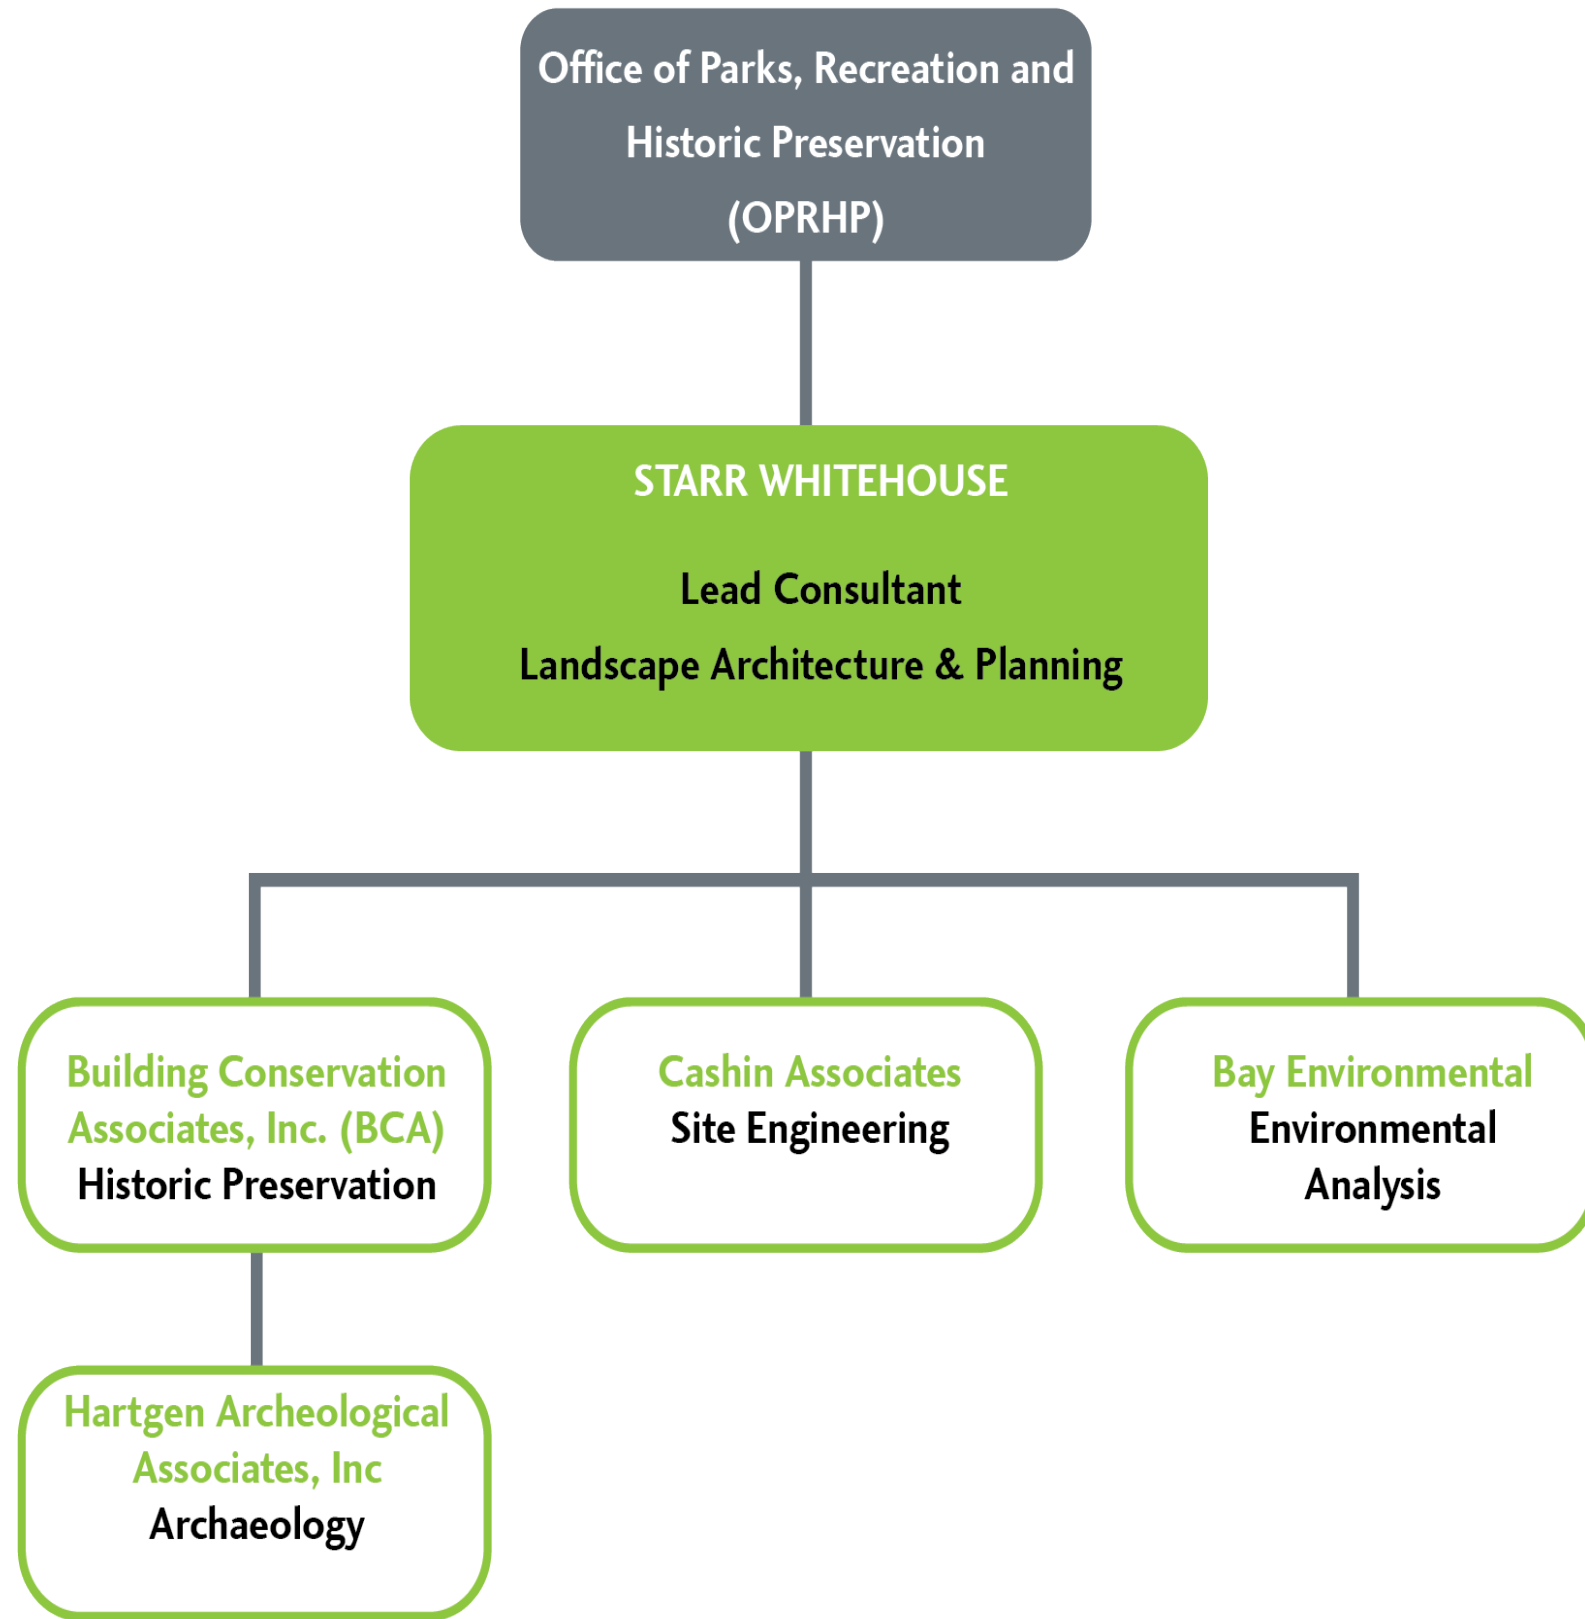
Office of Parks, Recreation and Historic Preservation (OPRHP)

STARR WHITEHOUSE

Lead Consultant
Landscape Architecture & Planning

Building Conservation Associates, Inc. (BCA)
Historic Preservation

Cashin Associates
Site Engineering

Bay Environmental
Environmental Analysis

Hartgen Archeological Associates, Inc
Archaeology